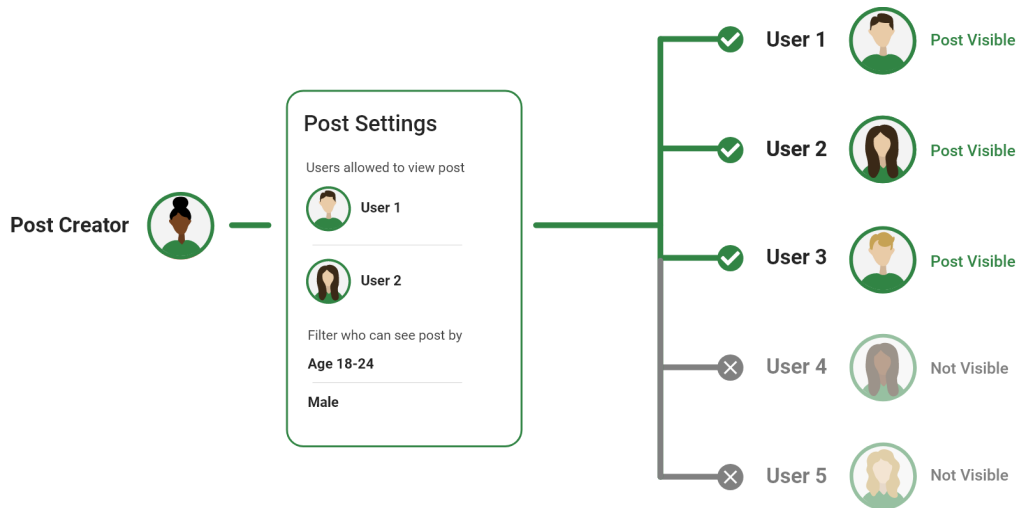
Post Creator

Post Settings

Users allowed to view post

User 1

User 2

Filter who can see post by

Age 18-24

Male

User 1 Post Visible

User 2 Post Visible

User 3 Post Visible

User 4 Not Visible

User 5 Not Visible